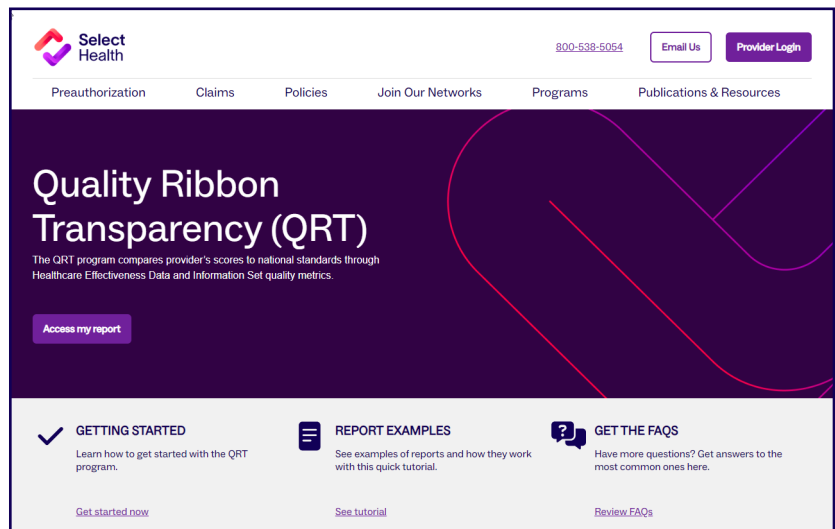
Select Health

800-538-5054

Email Us

Provider Login

Preauthorization Claims Policies Join Our Networks Programs Publications & Resources

Quality Ribbon Transparency (QRT)

The QRT program compares provider's scores to national standards through Healthcare Effectiveness Data and Information Set quality metrics.

Access my report

GETTING STARTED

Learn how to get started with the QRT program.

Get started now

REPORT EXAMPLES

See examples of reports and how they work with this quick tutorial.

See tutorial

GET THE FAQS

Have more questions? Get answers to the most common ones here.

Review FAQs